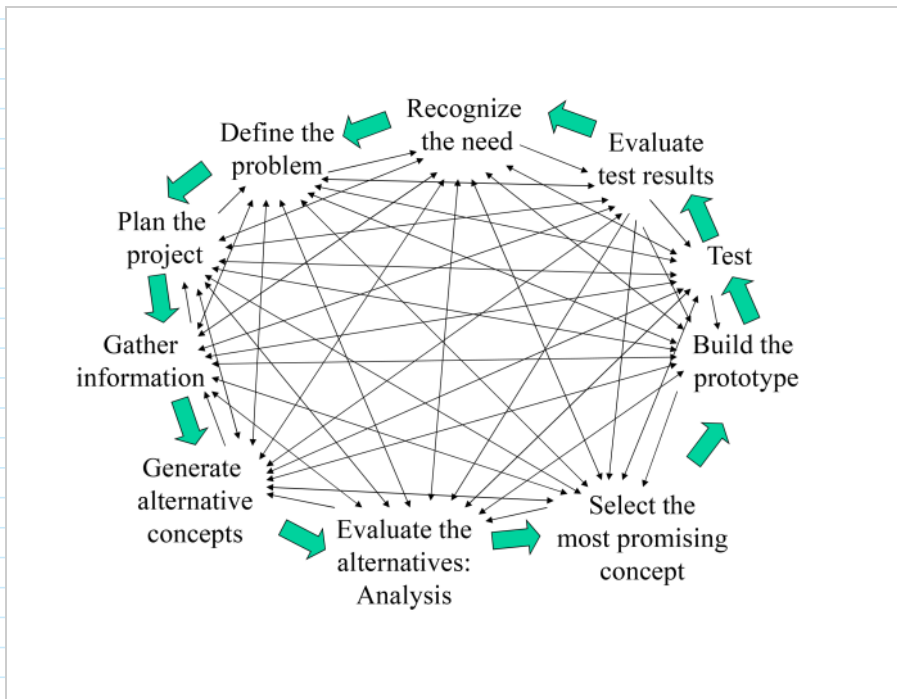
Recognize the need

Define the problem

Plan the project

Gather information

Generate alternative concepts

Evaluate the alternatives: Analysis

Select the most promising concept

Build the prototype

Test

Evaluate test results